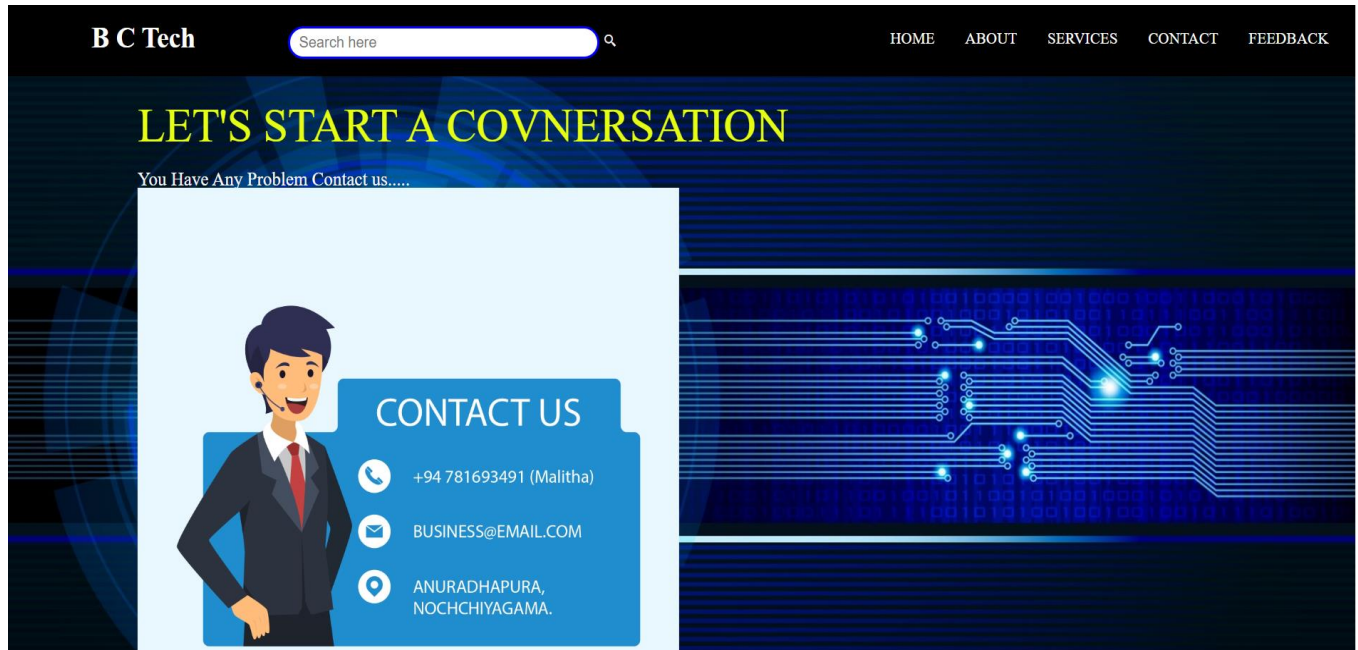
B C Tech

Search here

HOME ABOUT SERVICES CONTACT FEEDBACK

LET'S START A COVNERSATION

You Have Any Problem Contact us.....

CONTACT US

+94 781693491 (Malitha)

BUSINESS@EMAIL.COM

ANURADHAPURA, NOCHCHIYAGAMA.